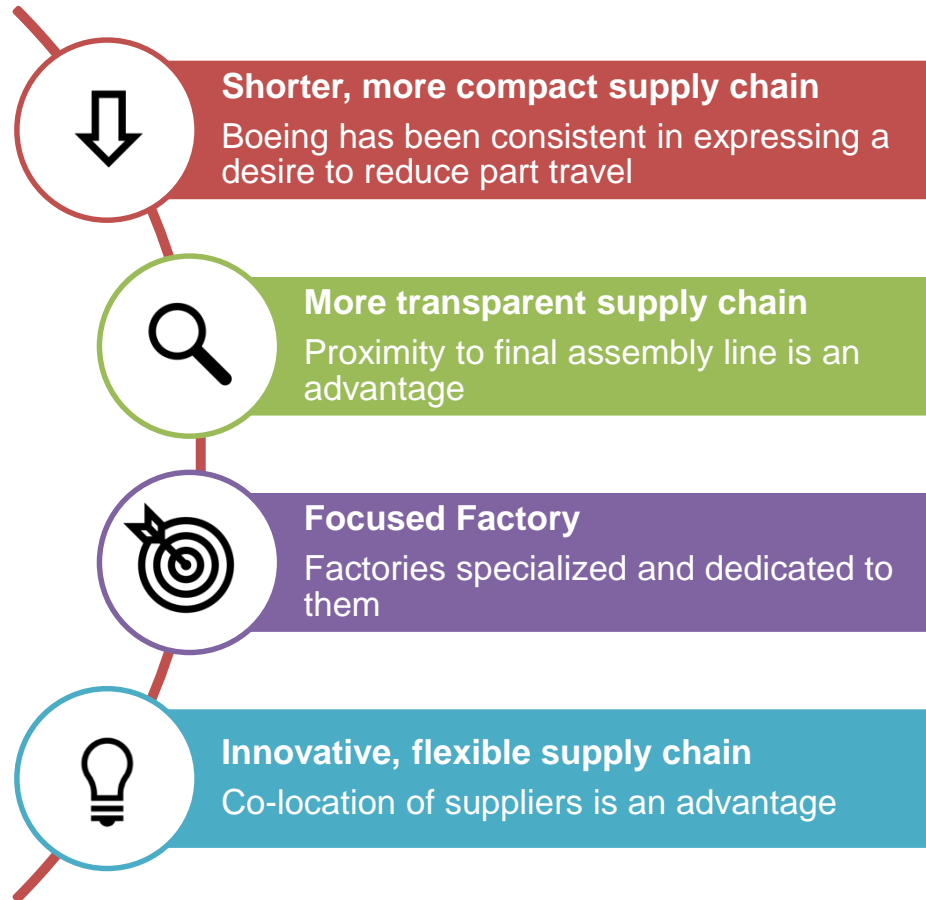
Shorter, more compact supply chain
Boeing has been consistent in expressing a desire to reduce part travel

More transparent supply chain
Proximity to final assembly line is an advantage

Focused Factory
Factories specialized and dedicated to them

Innovative, flexible supply chain
Co-location of suppliers is an advantage